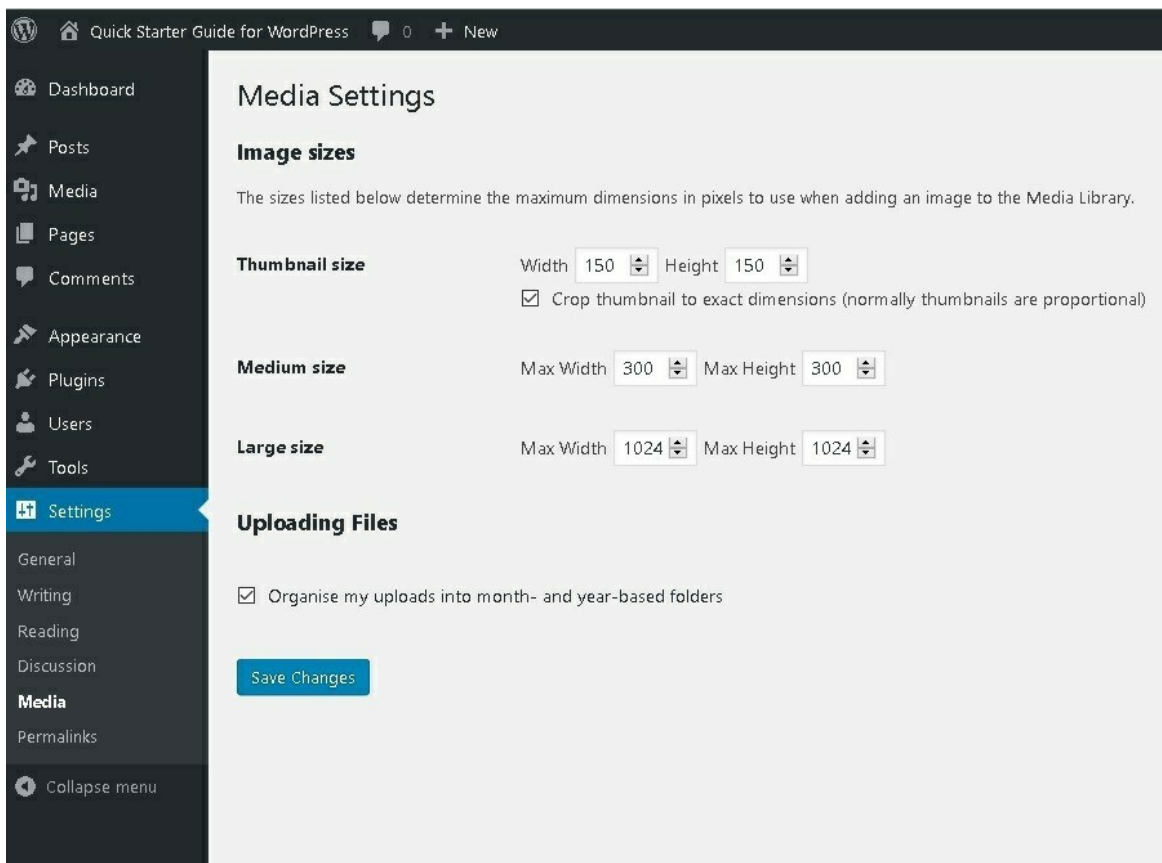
Quick Starter Guide for WordPress 0 + New

Dashboard
Posts
Media
Pages
Comments
Appearance
Plugins
Users
Tools
Settings
General
Writing
Reading
Discussion
Media
Permalinks
Collapse menu

Media Settings

Image sizes

The sizes listed below determine the maximum dimensions in pixels to use when adding an image to the Media Library.

Thumbnail size Width 150 Height 150
☑ Crop thumbnail to exact dimensions (normally thumbnails are proportional)

Medium size Max Width 300 Max Height 300

Large size Max Width 1024 Max Height 1024

Uploading Files

☑ Organise my uploads into month- and year-based folders

Save Changes